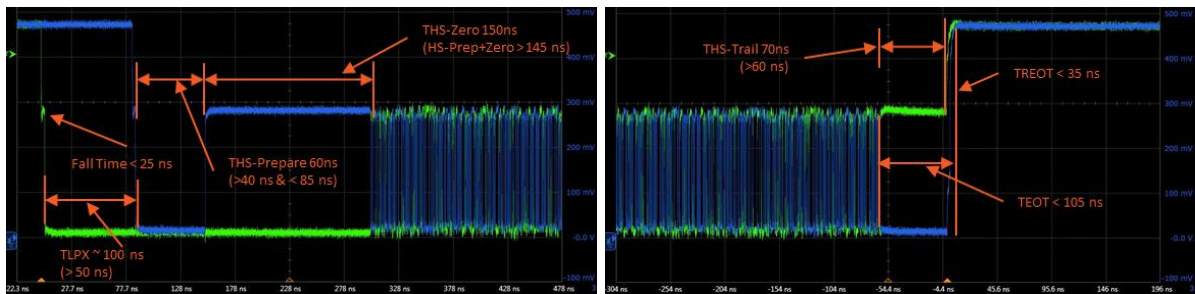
THS-Zero 150ns
(HS-Prep+Zero > 145 ns)

500 mV
400 mV
300 mV
200 mV
100 mV
-0.0 V
-100 mV

Fall Time < 25 ns

THS-Prepare 60ns
(>40 ns & < 85 ns)

TLPX ~ 100 ns
(> 50 ns)

22.3 ns 27.7 ns 77.7 ns 128 ns 178 ns 228 ns 278 ns 328 ns 378 ns 428 ns 478 ns

THS-Trail 70ns
(>60 ns)

TREOT < 35 ns

TEOT < 105 ns

500 mV
400 mV
300 mV
200 mV
100 mV
-0.0 V
-100 mV

-304 ns -254 ns -204 ns -154 ns -104 ns -54.4 ns -4.4 ns 45.6 ns 95.6 ns 146 ns 196 ns